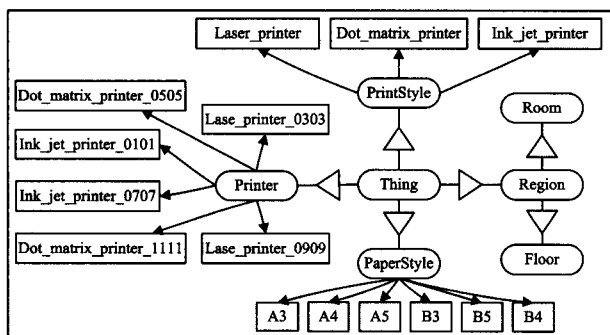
Laser_printer
Dot_matrix_printer
Ink_jet_printer
PrintStyle
Dot_matrix_printer_0505
Lase_printer_0303
Room
Ink_jet_printer_0101
Ink_jet_printer_0707
Printer
Thing
Region
Dot_matrix_printer_1111
Lase_printer_0909
Floor
PaperStyle
A3
A4
A5
B3
B5
B4